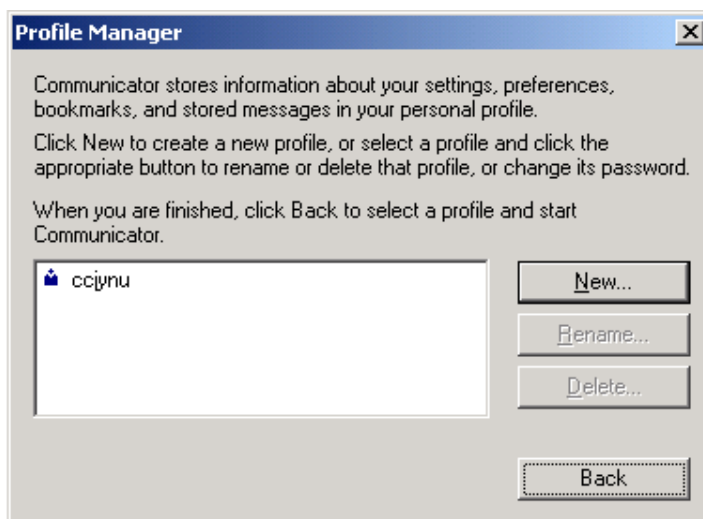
Profile Manager

Communicator stores information about your settings, preferences, bookmarks, and stored messages in your personal profile.

Click New to create a new profile, or select a profile and click the appropriate button to rename or delete that profile, or change its password.

When you are finished, click Back to select a profile and start Communicator.

ccjynu

New...

Rename...

Delete...

Back